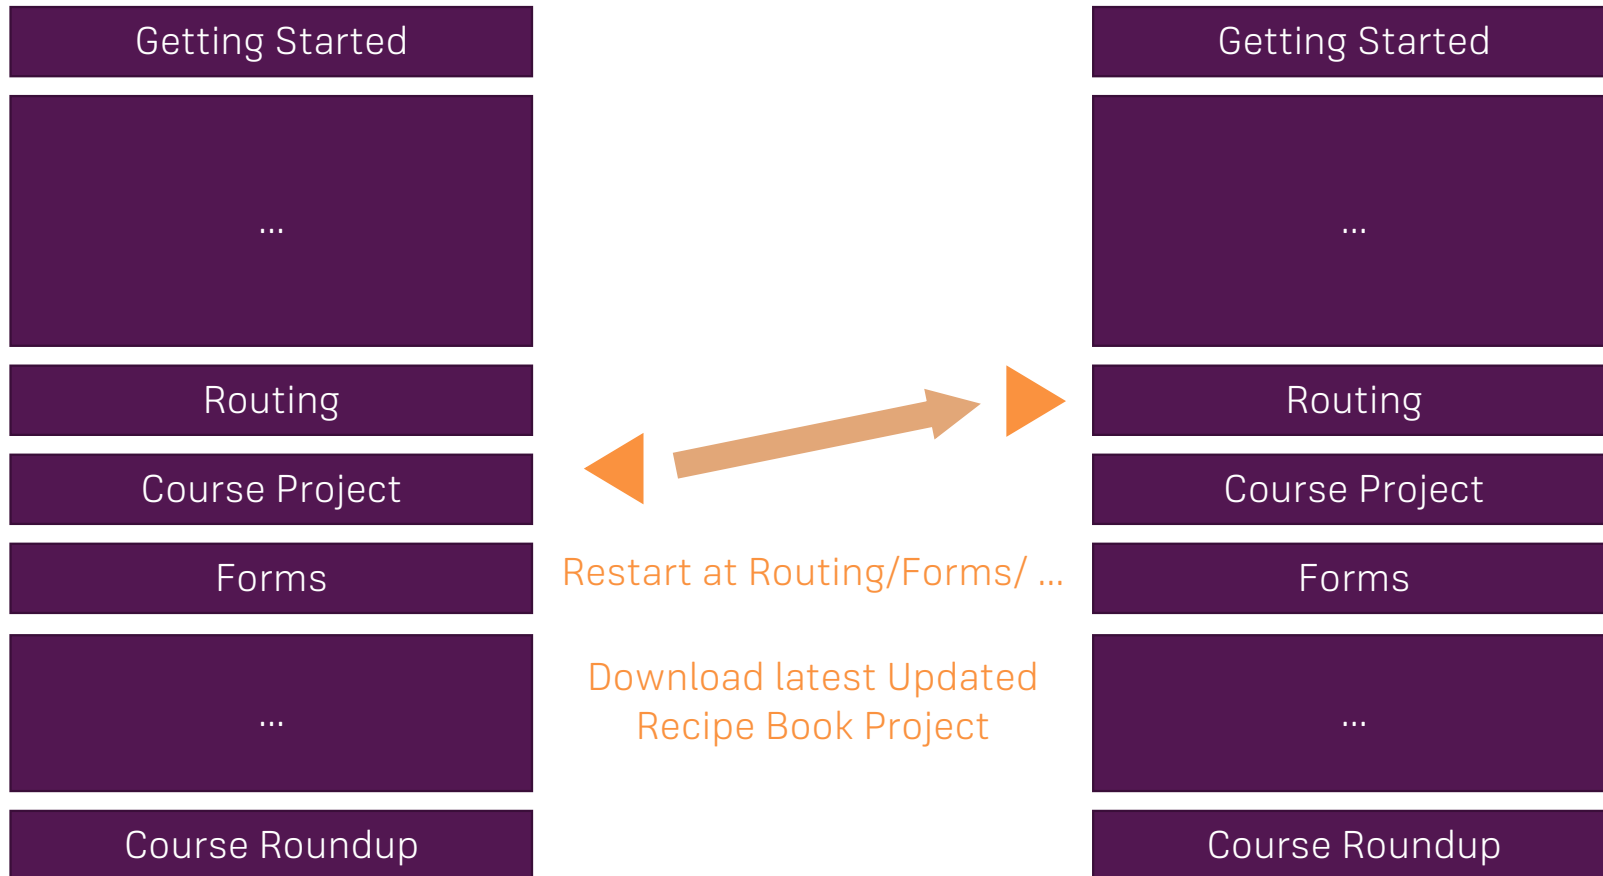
Getting Started

...

Routing

Course Project

Forms

...

Course Roundup

Restart at Routing/Forms/ ...

Download latest Updated Recipe Book Project

Getting Started

...

Routing

Course Project

Forms

...

Course Roundup